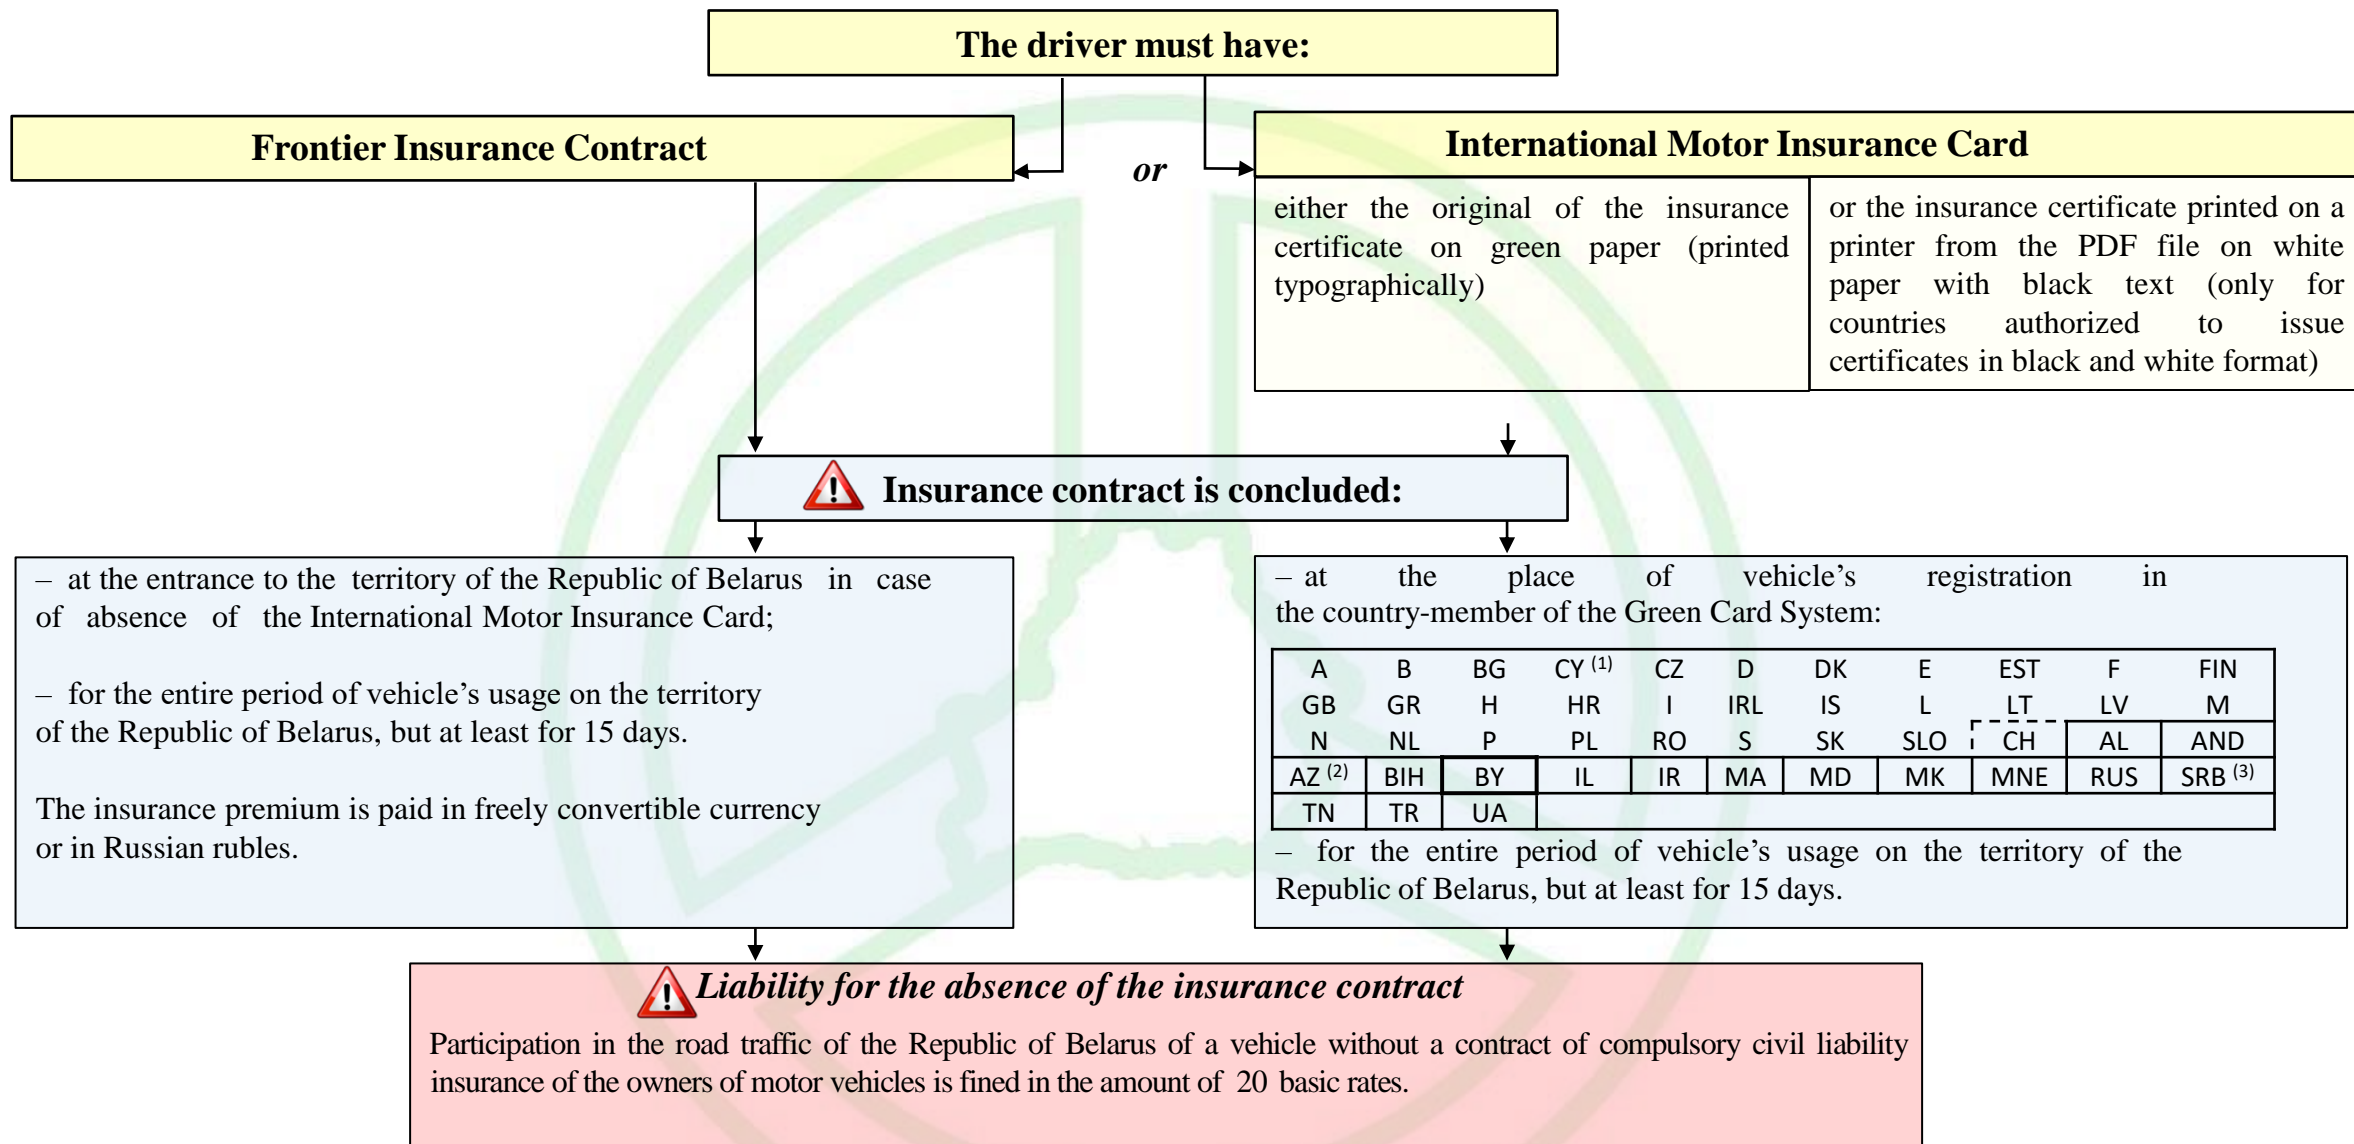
The driver must have:

Frontier Insurance Contract

or

International Motor Insurance Card

either the original of the insurance certificate on green paper (printed typographically)

or the insurance certificate printed on a printer from the PDF file on white paper with black text (only for countries authorized to issue certificates in black and white format)

Insurance contract is concluded:

– at the entrance to the territory of the Republic of Belarus in case of absence of the International Motor Insurance Card;

– for the entire period of vehicle's usage on the territory of the Republic of Belarus, but at least for 15 days.

The insurance premium is paid in freely convertible currency or in Russian rubles.

– at the place of vehicle's registration in the country-member of the Green Card System:

| A | B | BG | CY $^{(1)}$ | CZ | D | DK | E | EST | F | FIN |
|---|---|---|---|---|---|---|---|---|---|---|
| GB | GR | H | HR | I | IRL | IS | L | LT | LV | M |
| N | NL | P | PL | RO | S | SK | SLO | CH | AL | AND |
| AZ $^{(2)}$ | BIH | BY | IL | IR | MA | MD | MK | MNE | RUS | SRB $^{(3)}$ |
| TN | TR | UA | | | | | | | | |

– for the entire period of vehicle's usage on the territory of the Republic of Belarus, but at least for 15 days.

Liability for the absence of the insurance contract

Participation in the road traffic of the Republic of Belarus of a vehicle without a contract of compulsory civil liability insurance of the owners of motor vehicles is fined in the amount of 20 basic rates.